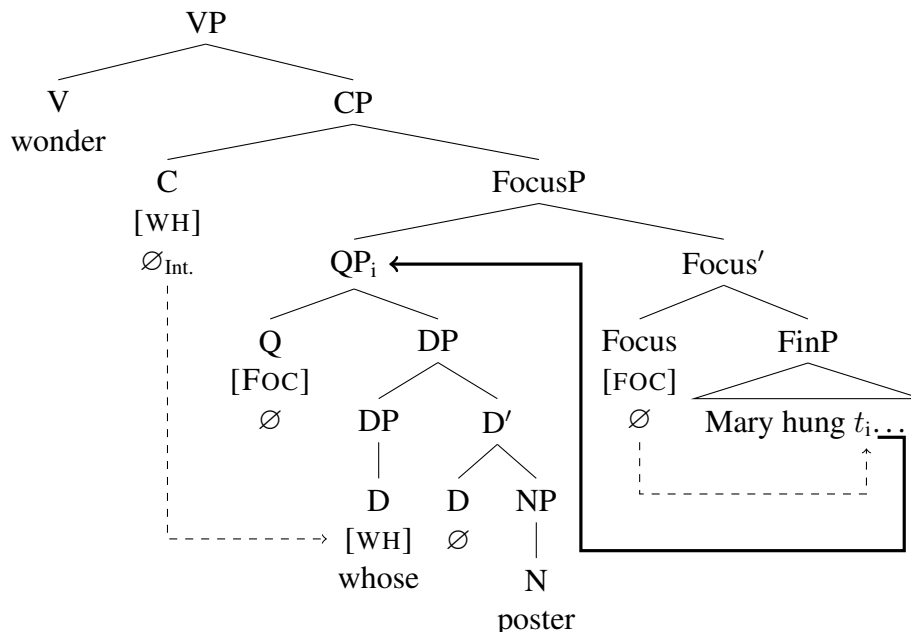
VP

V
wonder

CP

C
[WH]
$\varnothing_{\text{Int.}}$

FocusP

$QP_i$

Focus′

Q
[FOC]
$\varnothing$

DP

Focus
[FOC]
$\varnothing$

FinP

Mary hung $t_i$…

DP

D′

D
[WH]
whose

D
$\varnothing$

NP

N
poster